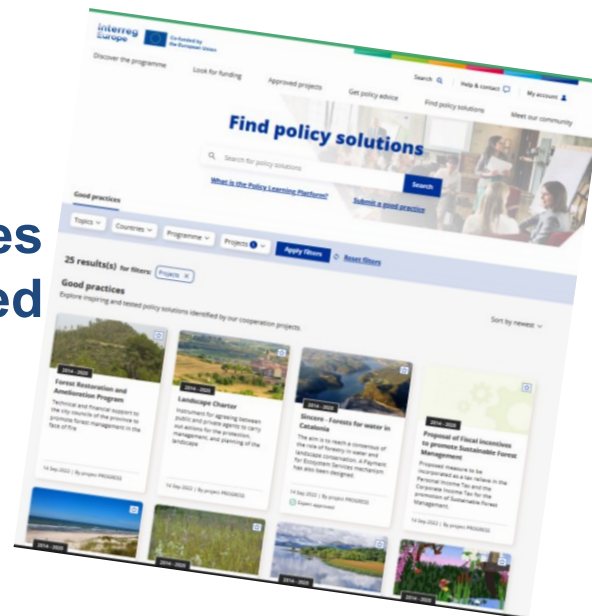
es
ed

interreg Europe

Co-funded by the European Union

Discover the programme

Look for funding

Approved projects

Get policy advice

Find policy solutions

Meet our community

Search

Help & contact

My account

Find policy solutions

Search for policy solutions

Search

What is the Policy Learning Platform?

Submit a good practice

Good practices

Topics

Countries

Programme

Projects 1

Apply filters

Reset filters

25 results(s) for filters: Projects ×

Good practices

Explore inspiring and tested policy solutions identified by our cooperation projects.

Sort by newest

2014 - 2020

Forest Restoration and Amelioration Program

Technical and financial support to the city councils of the province to promote forest management in the face of fire

14 Sep 2022 | By project PROGRESS

2014 - 2020

Landscape Charter

Instrument for agreeing between public and private agents to carry out actions for the protection, management, and planning of the landscape

14 Sep 2022 | By project PROGRESS

2014 - 2020

Sincere - Forests for water in Catalonia

The aim is to reach a consensus of the role of forestry in water and landscape conservation. A Payment for Ecosystem Services mechanism has also been designed.

14 Sep 2022 | By project PROGRESS

Expert approved

2014 - 2020

Proposal of fiscal incentives to promote Sustainable Forest Management

Proposed measure to be incorporated as a tax relief in the Personal Income Tax and the Corporate Income Tax for the promotion of Sustainable Forest Management.

14 Sep 2022 | By project PROGRESS

2014 - 2020

2014 - 2020

2014 - 2020

2014 - 2020